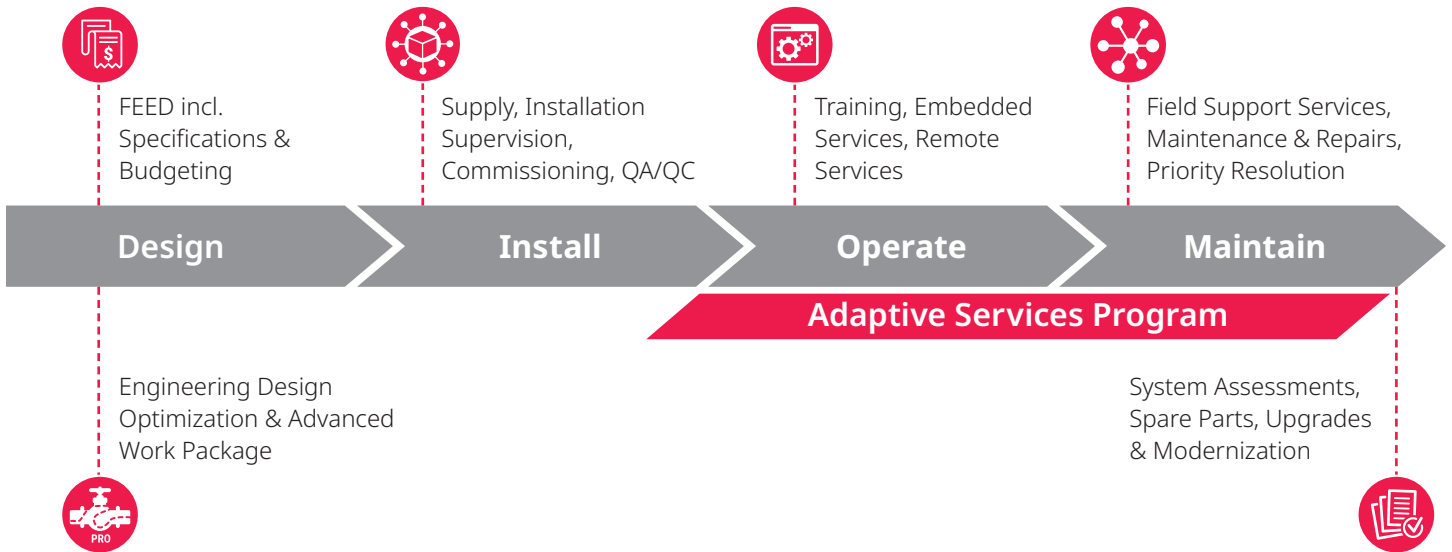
FEED incl. Specifications & Budgeting

Supply, Installation Supervision, Commissioning, QA/QC

Training, Embedded Services, Remote Services

Field Support Services, Maintenance & Repairs, Priority Resolution

Design

Install

Operate

Maintain

Adaptive Services Program

Engineering Design Optimization & Advanced Work Package

System Assessments, Spare Parts, Upgrades & Modernization

PRO